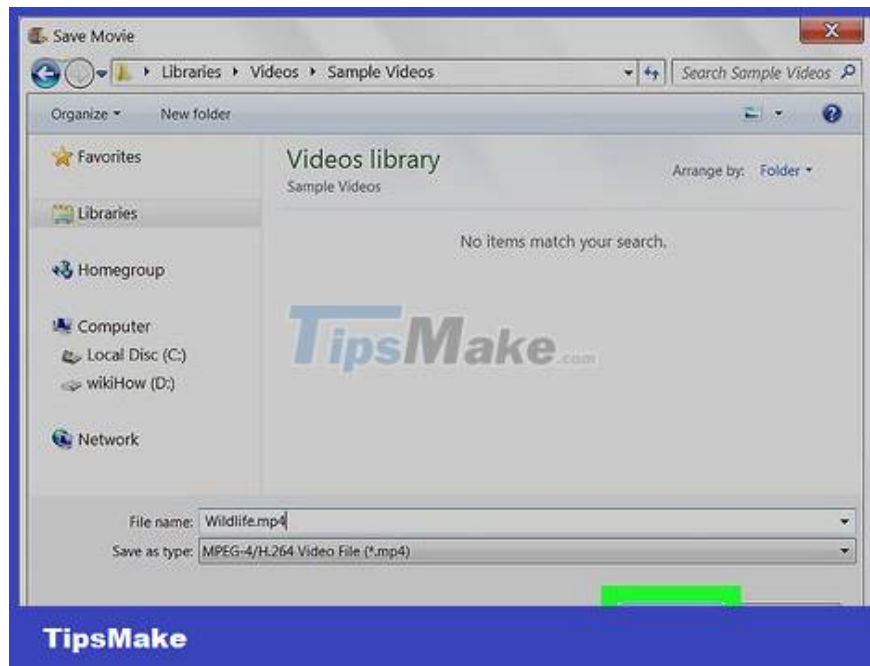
Save Movie

Libraries ▸ Videos ▸ Sample Videos

Search Sample Videos

Organize ▾ New folder

Favorites

Libraries

Homegroup

Computer

Local Disc (C:)

wikiHow (D:)

Network

Videos library

Sample Videos

Arrange by: Folder ▾

No items match your search.

TipsMake.com

File name: Wildlife.mp4

Save as type: MPEG-4/H.264 Video File (*.mp4)

TipsMake